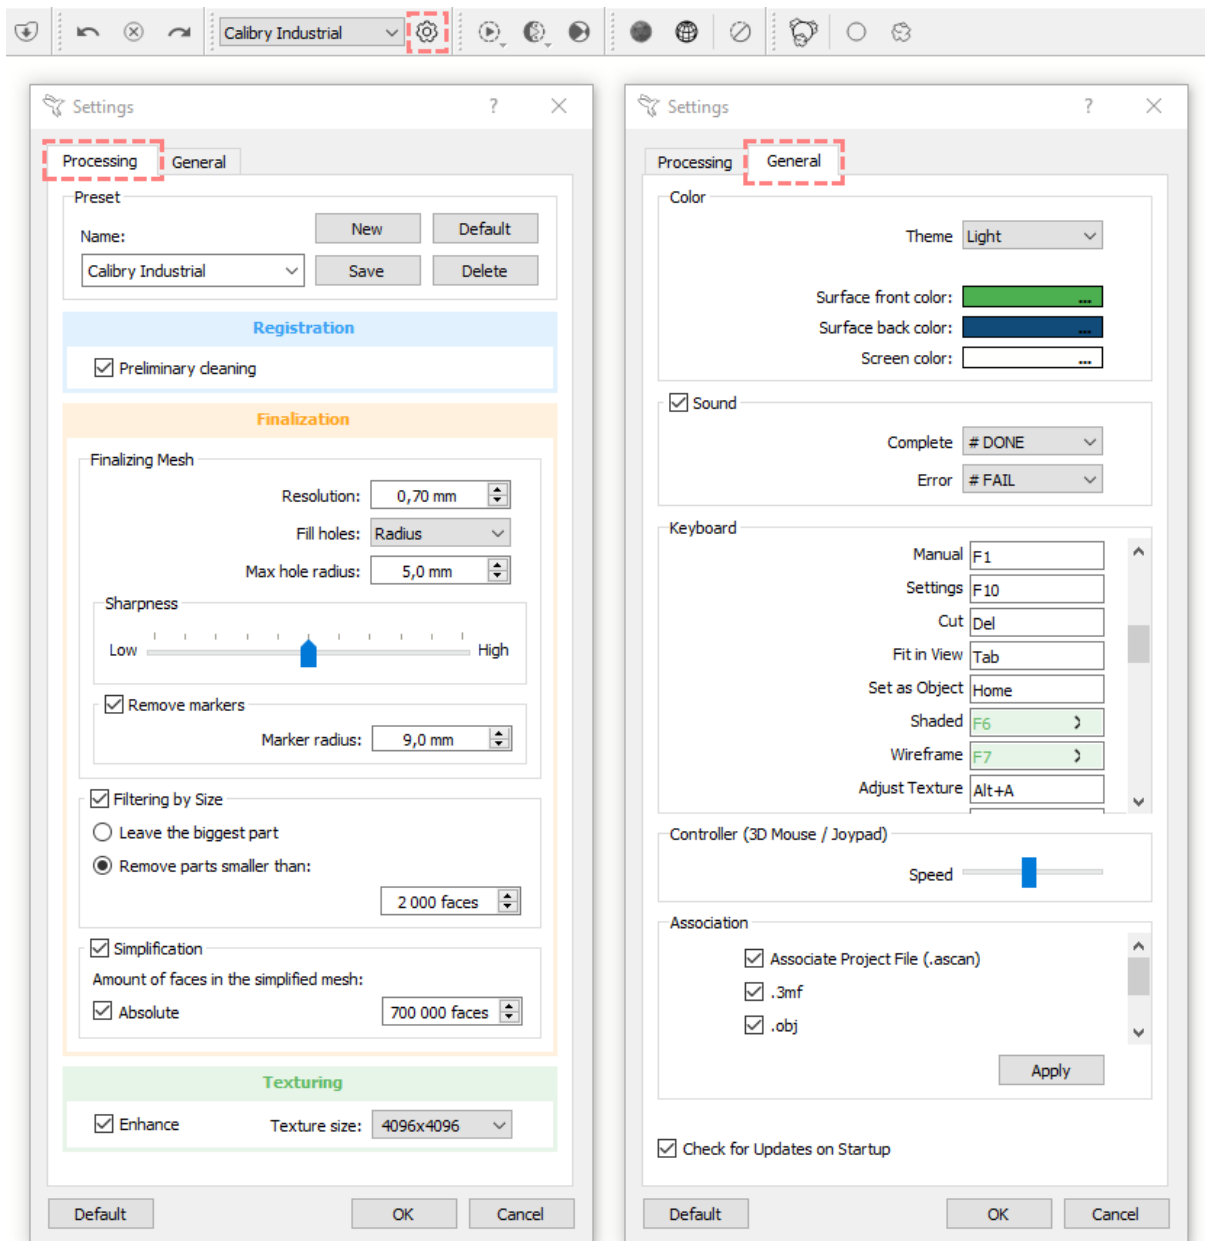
Calibry Industrial

Settings ?

Processing General

Preset

Name:

New Default

Calibry Industrial

Save Delete

Registration

Preliminary cleaning

Finalization

Finalizing Mesh

Resolution: 0,70 mm

Fill holes: Radius

Max hole radius: 5,0 mm

Sharpness

Low High

Remove markers

Marker radius: 9,0 mm

Filtering by Size

Leave the biggest part

Remove parts smaller than:

2 000 faces

Simplification

Amount of faces in the simplified mesh:

Absolute 700 000 faces

Texturing

Enhance Texture size: 4096x4096

Default OK Cancel

Settings ?

Processing General

Color

Theme Light

Surface front color: ...

Surface back color: ...

Screen color: ...

Sound

Complete # DONE

Error # FAIL

Keyboard

Manual F1

Settings F10

Cut Del

Fit in View Tab

Set as Object Home

Shaded F6

Wireframe F7

Adjust Texture Alt+A

Controller (3D Mouse / Joypad)

Speed

Association

Associate Project File (.ascan)

.3mf

.obj

Apply

Check for Updates on Startup

Default OK Cancel